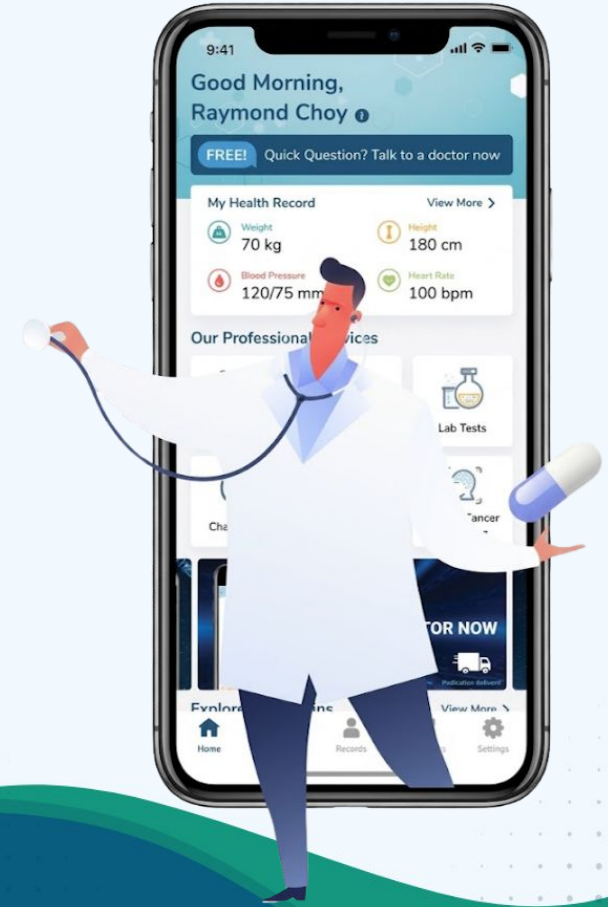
9:41

Good Morning, Raymond Choy

FREE! Quick Question? Talk to a doctor now

My Health Record View More >

Weight 70 kg

Height 180 cm

Blood Pressure 120/75 mm

Heart Rate 100 bpm

Our Professiona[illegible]ices

Lab Tests

Cha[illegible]

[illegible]ancer

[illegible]TOR NOW

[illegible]edication delivered

Explore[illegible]ns View More >

Home

Records

Settings